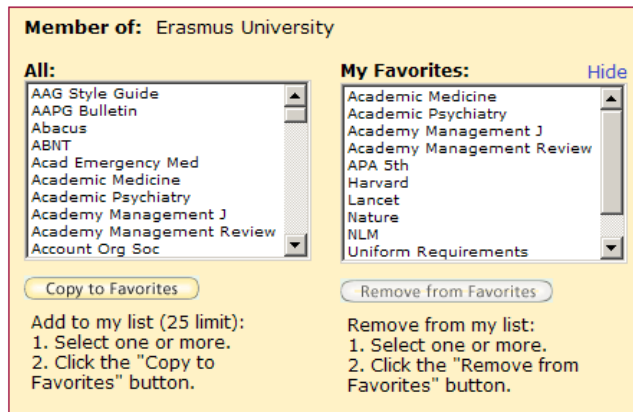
**Member of:** Erasmus University

**All:**
AAG Style Guide
AAPG Bulletin
Abacus
ABNT
Acad Emergency Med
Academic Medicine
Academic Psychiatry
Academy Management J
Academy Management Review
Account Org Soc

Copy to Favorites

Add to my list (25 limit):
1. Select one or more.
2. Click the "Copy to Favorites" button.

**My Favorites:** Hide
Academic Medicine
Academic Psychiatry
Academy Management J
Academy Management Review
APA 5th
Harvard
Lancet
Nature
NLM
Uniform Requirements

Remove from Favorites

Remove from my list:
1. Select one or more.
2. Click the "Remove from Favorites" button.